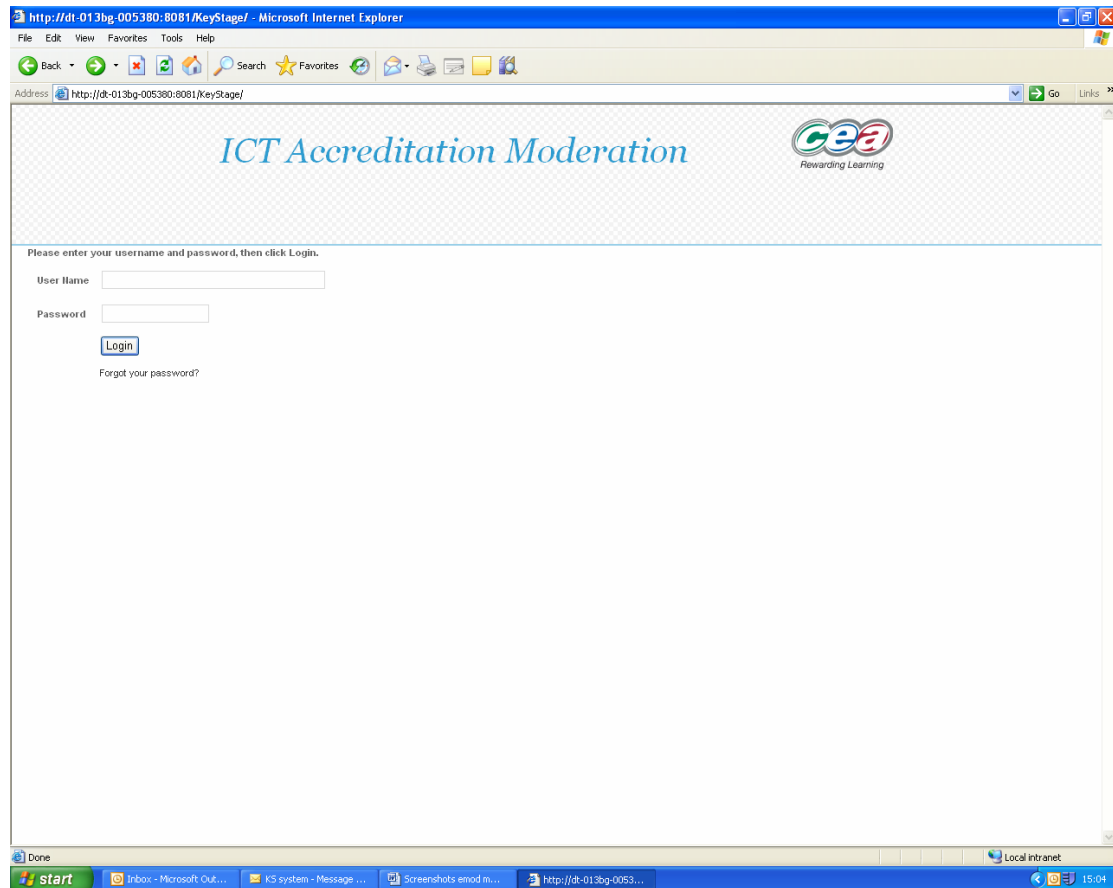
http://dt-013bg-005380:8081/KeyStage/ - Microsoft Internet Explorer

File Edit View Favorites Tools Help

Back Search Favorites

Address http://dt-013bg-005380:8081/KeyStage/ Go Links

ICT Accreditation Moderation

cea Rewarding Learning

Please enter your username and password, then click Login.

User Name

Password

Login

Forgot your password?

Done Local intranet

start Inbox - Microsoft Out... KS system - Message ... Screenshots emod m... http://dt-013bg-0053... 15:04